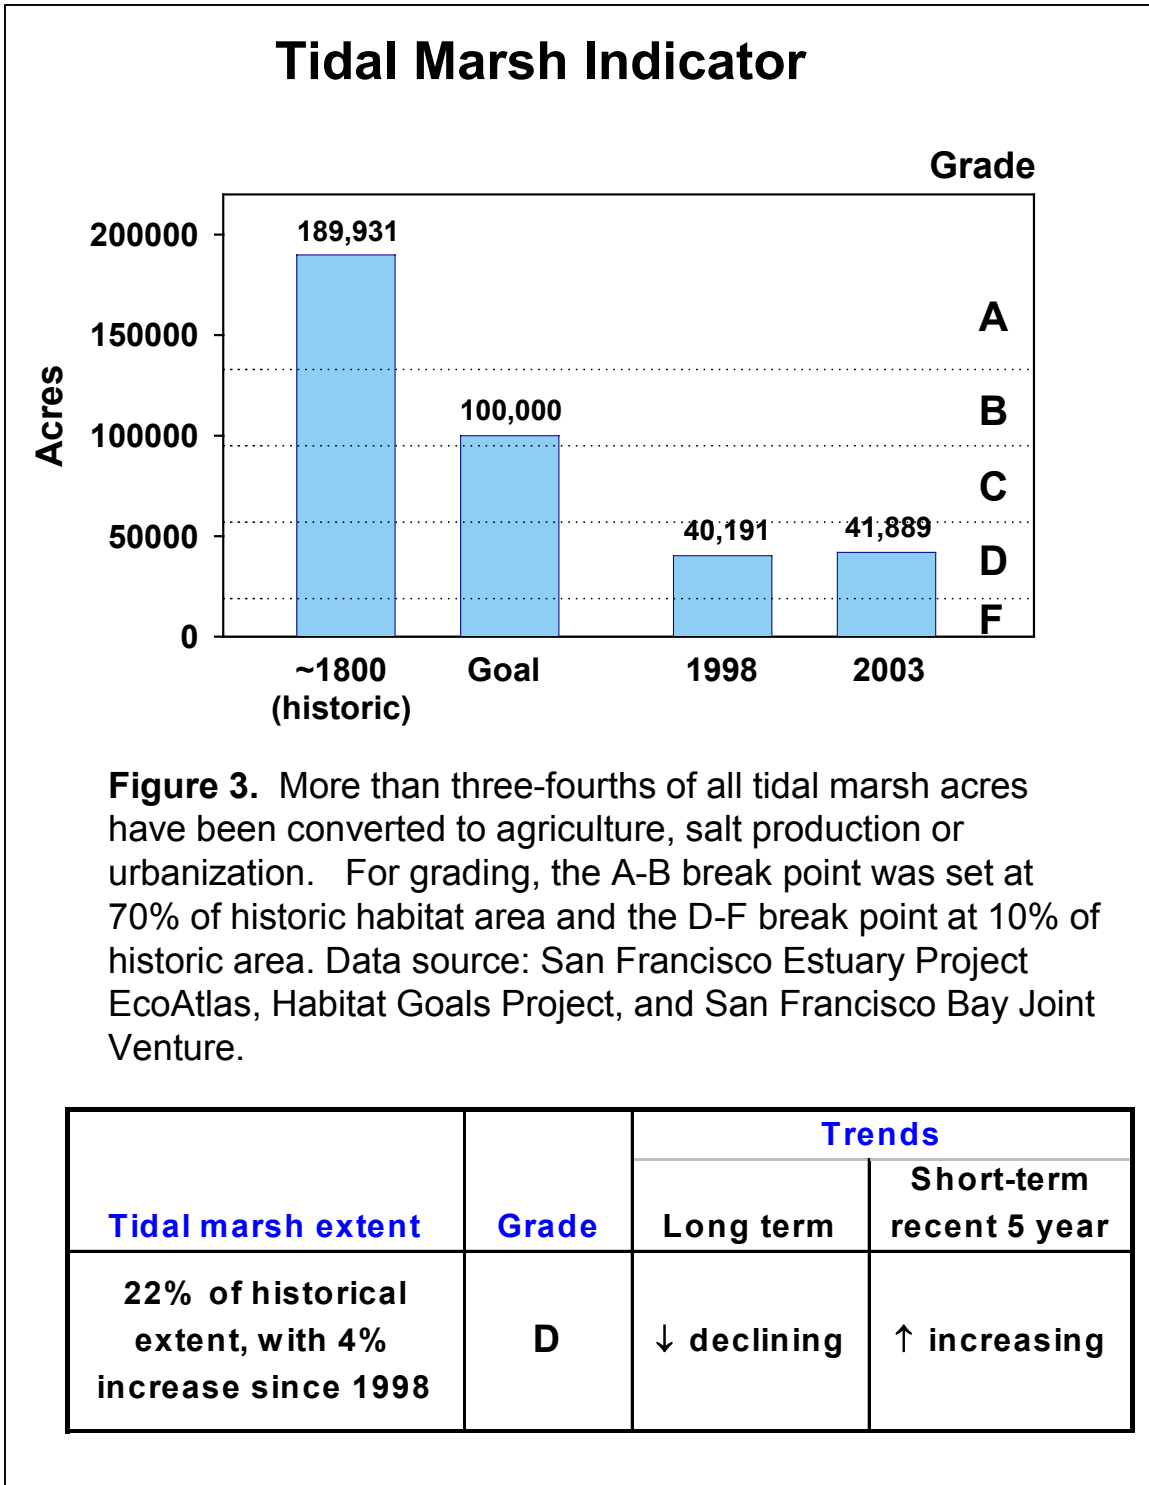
Tidal Marsh Indicator

Grade

Acres

200000
150000
100000
50000
0

189,931
100,000
40,191
41,889

A
B
C
D
F

~1800 (historic)
Goal
1998
2003

**Figure 3.** More than three-fourths of all tidal marsh acres have been converted to agriculture, salt production or urbanization. For grading, the A-B break point was set at 70% of historic habitat area and the D-F break point at 10% of historic area. Data source: San Francisco Estuary Project EcoAtlas, Habitat Goals Project, and San Francisco Bay Joint Venture.

| Tidal marsh extent | Grade | Trends: Long term | Trends: Short-term recent 5 year |
|---|---|---|---|
| 22% of historical extent, with 4% increase since 1998 | D | ↓ declining | ↑ increasing |